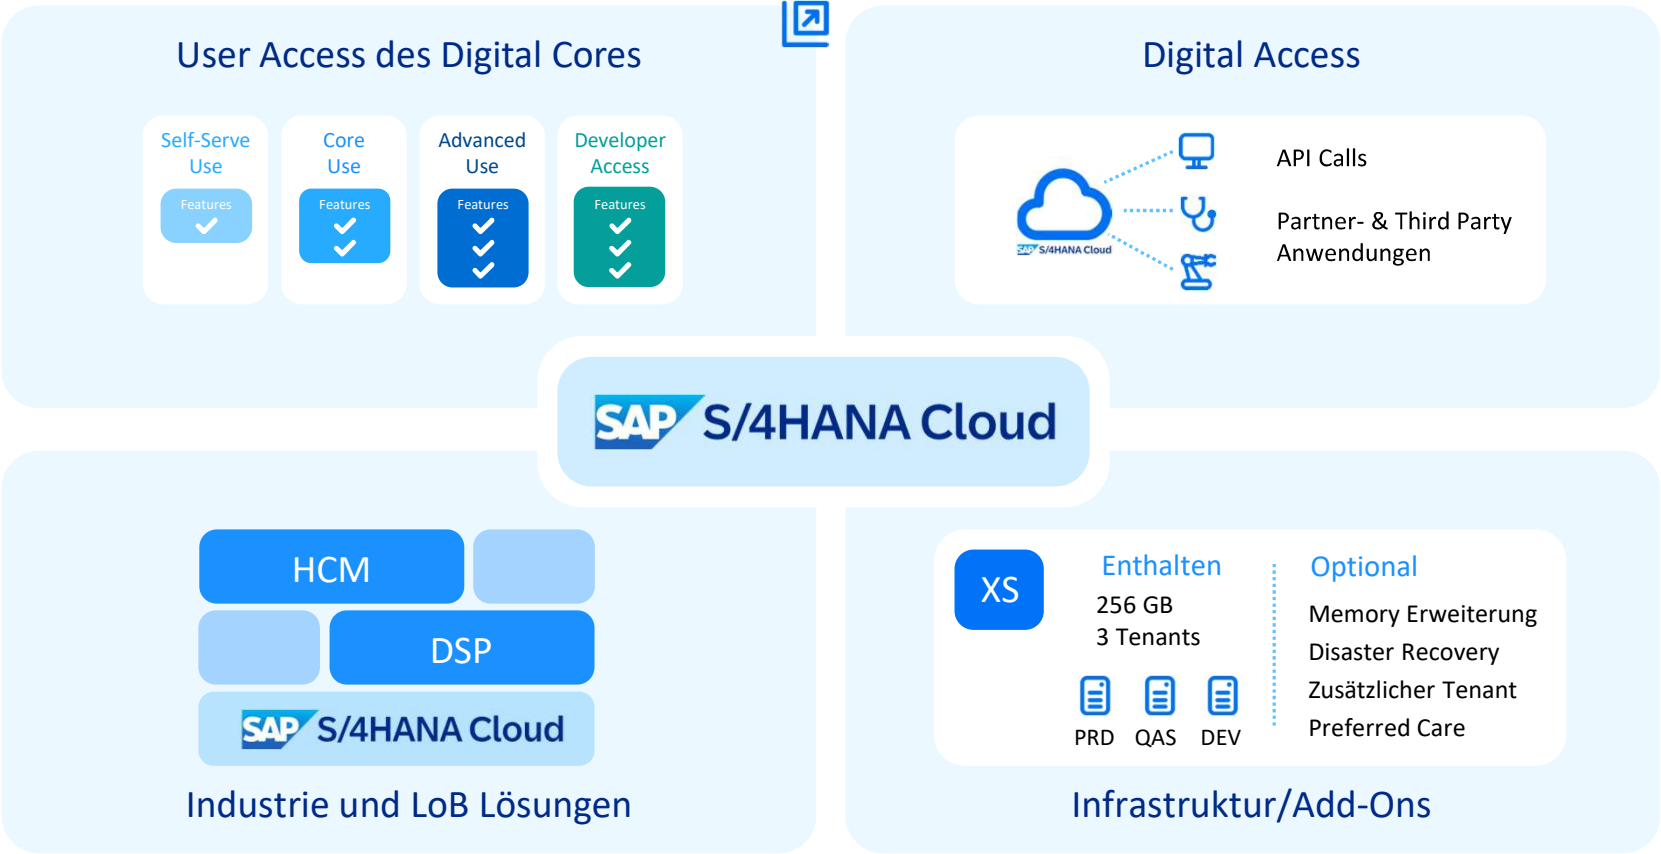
User Access des Digital Cores

Self-Serve Use
Features

Core Use
Features

Advanced Use
Features

Developer Access
Features

Digital Access

SAP S/4HANA Cloud

API Calls

Partner- & Third Party Anwendungen

SAP S/4HANA Cloud

HCM

DSP

SAP S/4HANA Cloud

Industrie und LoB Lösungen

XS

Enthalten
256 GB
3 Tenants

PRD QAS DEV

Optional
Memory Erweiterung
Disaster Recovery
Zusätzlicher Tenant
Preferred Care

Infrastruktur/Add-Ons